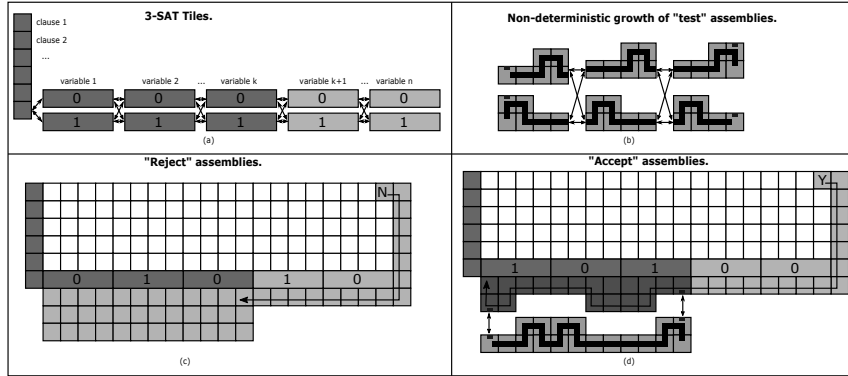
3-SAT Tiles.

clause 1
clause 2
...

variable 1 variable 2 ... variable k variable k+1 ... variable n

0 0 0 0 0
1 1 1 1 1

(a)

Non-deterministic growth of "test" assemblies.

(b)

"Reject" assemblies.

N

0 1 0 1 0

(c)

"Accept" assemblies.

Y

1 0 1 0 0

(d)